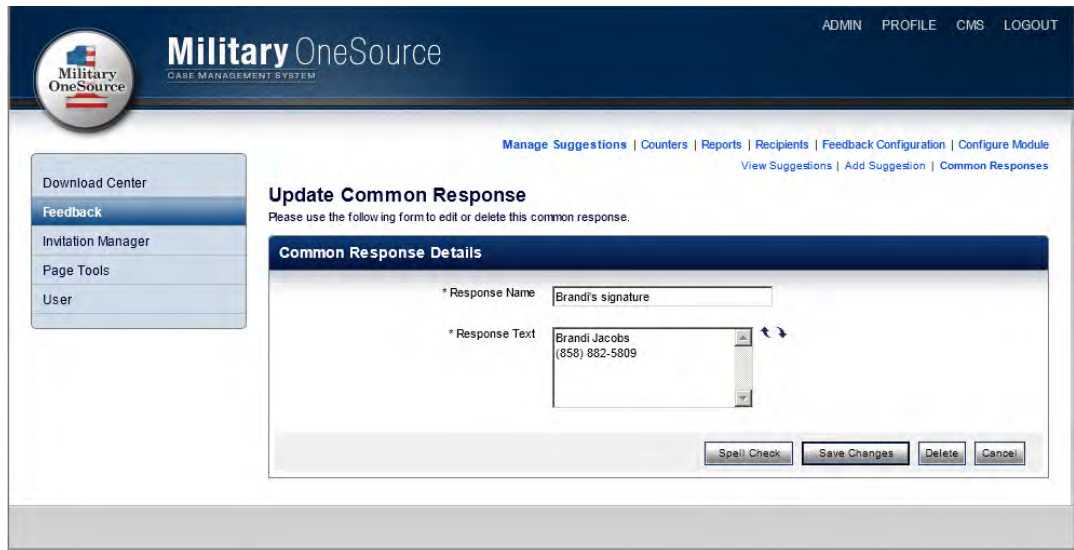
Military OneSource

Military OneSource
CASE MANAGEMENT SYSTEM

ADMIN PROFILE CMS LOGOUT

Manage Suggestions | Counters | Reports | Recipients | Feedback Configuration | Configure Module
View Suggestions | Add Suggestion | Common Responses

Download Center
Feedback
Invitation Manager
Page Tools
User

Update Common Response
Please use the following form to edit or delete this common response.

Common Response Details

* Response Name Brandi's signature

* Response Text Brandi Jacobs
(858) 882-5809

Spell Check Save Changes Delete Cancel